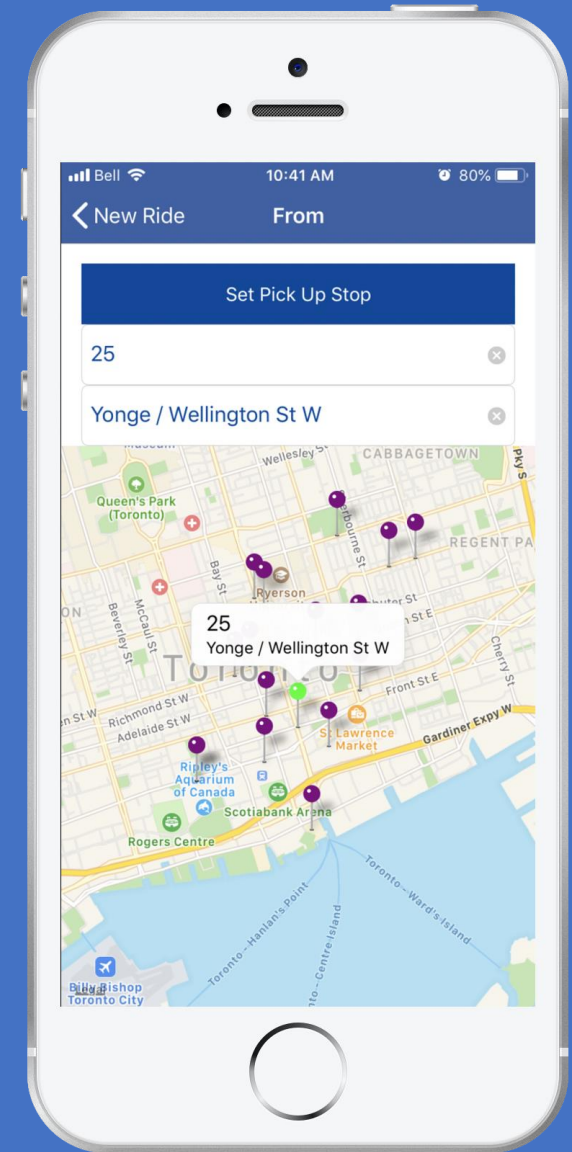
Bell 10:41 AM 80%

New Ride From

Set Pick Up Stop

25

Yonge / Wellington St W

Museum
Wellesley St
CABBAGETOWN
Queen's Park (Toronto)
Sherbourne St
REGENT PA
Bay St
Ryerson
McCaul St
Beverley St
Shuter St
Queen St E
25
Yonge / Wellington St W
Toronto
Front St E
Richmond St W
Adelaide St W
St Lawrence Market
Gardiner Expy W
Cherry St
Ripley's Aquarium of Canada
Scotiabank Arena
Rogers Centre
Toronto–Ward's Island
Toronto–Hanlan's Point
Toronto–Centre Island
Billy Bishop Toronto City
Legal